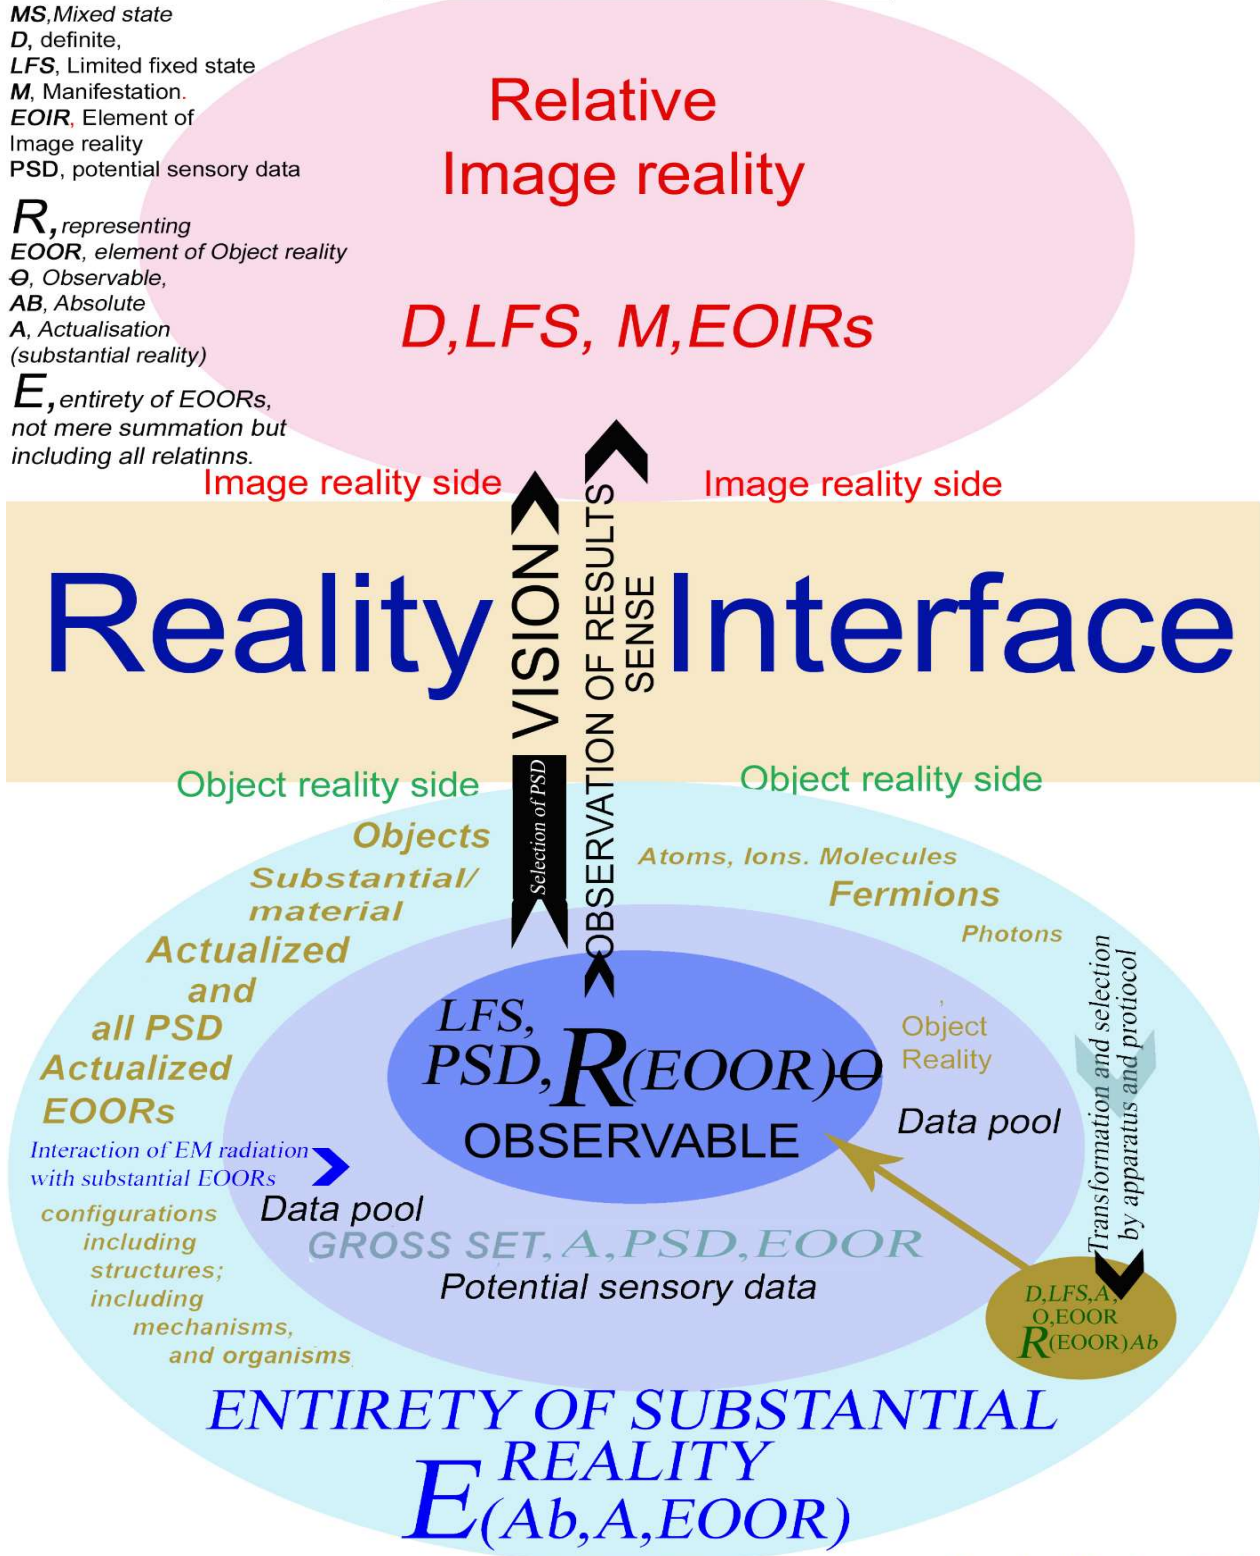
MS, Mixed state
D, definite,
LFS, Limited fixed state
M, Manifestation.
EOIR, Element of Image reality
PSD, potential sensory data

R, representing
EOOR, element of Object reality
Ө, Observable,
AB, Absolute
A, Actualisation (substantial reality)
E, entirety of EOORs, not mere summation but including all relatinns.

Relative Image reality

D,LFS, M,EOIRs

Image reality side

Image reality side

Reality

VISION

OBSERVATION OF RESULTS SENSE

Interface

Object reality side

Object reality side

Selection of PSD

Objects
Substantial/ material
Actualized and all PSD
Actualized EOORs

Atoms, Ions. Molecules
Fermions
Photons

Transformation and selection by apparatus and protiocol

LFS, PSD, R(EOOR)Ө
OBSERVABLE

Object Reality
Data pool

Interaction of EM radiation with substantial EOORs

configurations including structures; including mechanisms, and organisms

Data pool
GROSS SET, A, PSD, EOOR
Potential sensory data

D,LFS,A, O,EOOR
R(EOOR)Ab

ENTIRETY OF SUBSTANTIAL REALITY
E(Ab,A,EOOR)